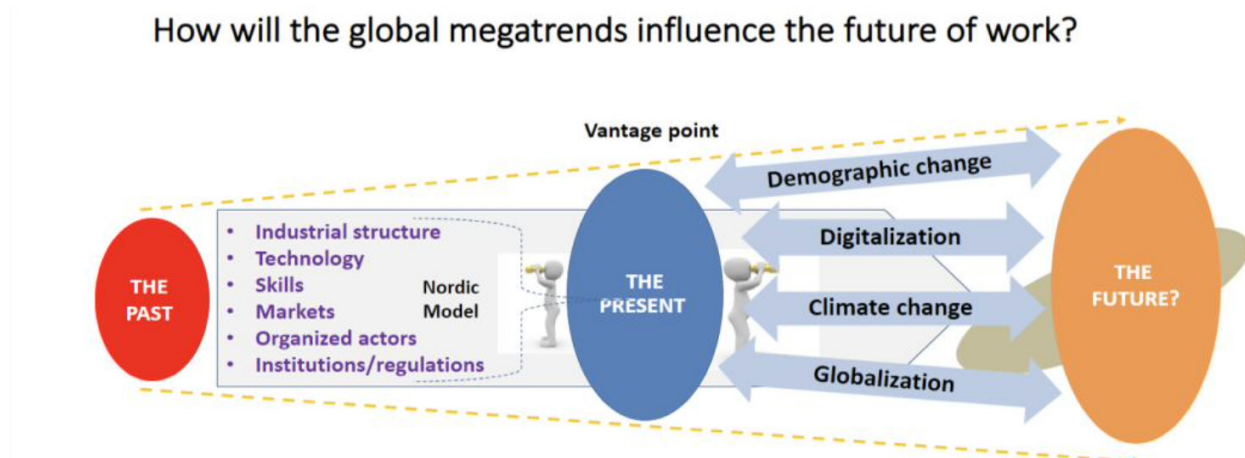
How will the global megatrends influence the future of work?

Vantage point

THE PAST

• Industrial structure
• Technology
• Skills
• Markets
• Organized actors
• Institutions/regulations

Nordic Model

THE PRESENT

Demographic change

Digitalization

Climate change

Globalization

THE FUTURE?